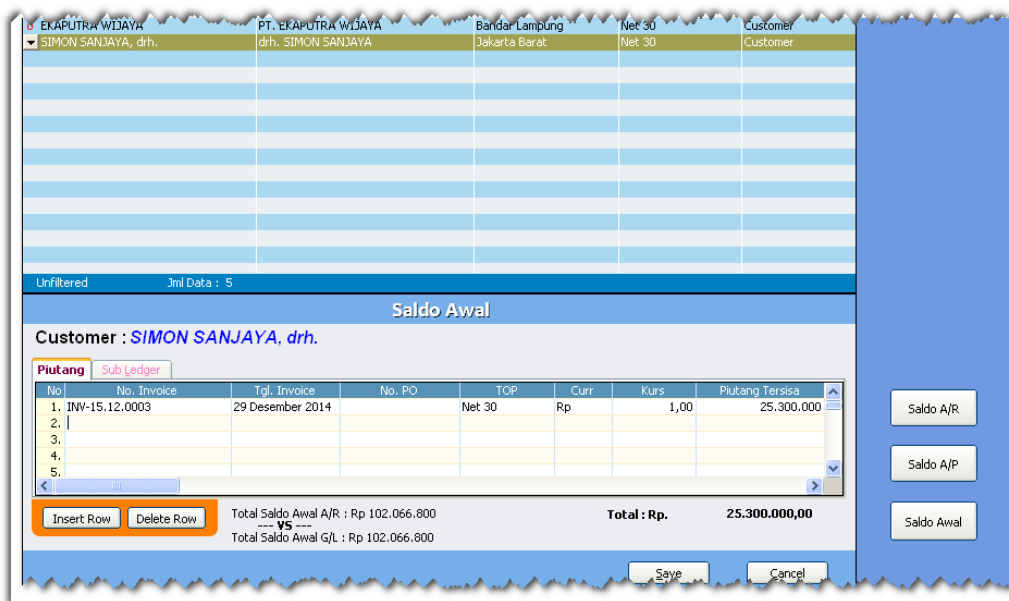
| 3 EKAPUTRA WIJAYA | PT. EKAPUTRA WIJAYA | Bandar Lampung | Net 30 | Customer |
|---|---|---|---|---|
| SIMON SANJAYA, drh. | drh. SIMON SANJAYA | Jakarta Barat | Net 30 | Customer |

Unfiltered Jml Data : 5

Saldo Awal

Customer : SIMON SANJAYA, drh.

Piutang Sub Ledger

| No | No. Invoice | Tgl. Invoice | No. PO | TOP | Curr | Kurs | Piutang Tersisa |
|---|---|---|---|---|---|---|---|
| 1. | INV-15.12.0003 | 29 Desember 2014 | | Net 30 | Rp | 1,00 | 25.300.000 |
| 2. | | | | | | | |
| 3. | | | | | | | |
| 4. | | | | | | | |
| 5. | | | | | | | |

Insert Row Delete Row

Total Saldo Awal A/R : Rp 102.066.800
--- VS ---
Total Saldo Awal G/L : Rp 102.066.800

Total : Rp. 25.300.000,00

Save Cancel

Saldo A/R

Saldo A/P

Saldo Awal